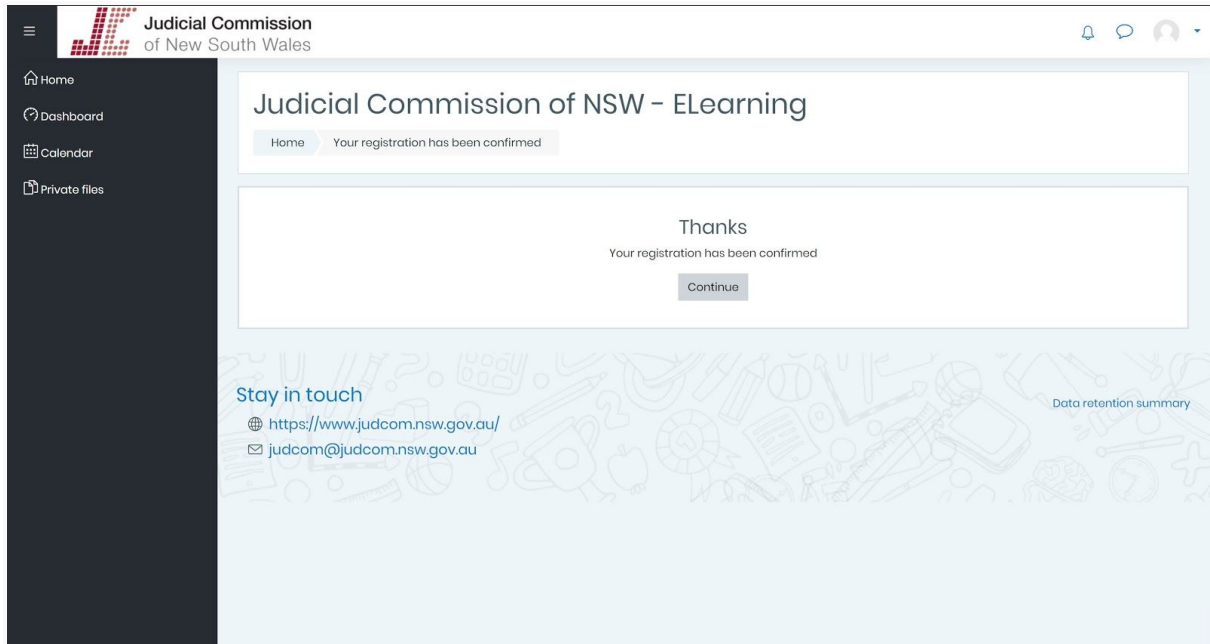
Judicial Commission
of New South Wales

Home
Dashboard
Calendar
Private files

Judicial Commission of NSW - ELearning

Home
Your registration has been confirmed

Thanks
Your registration has been confirmed
Continue

Stay in touch
https://www.judcom.nsw.gov.au/
judcom@judcom.nsw.gov.au

Data retention summary